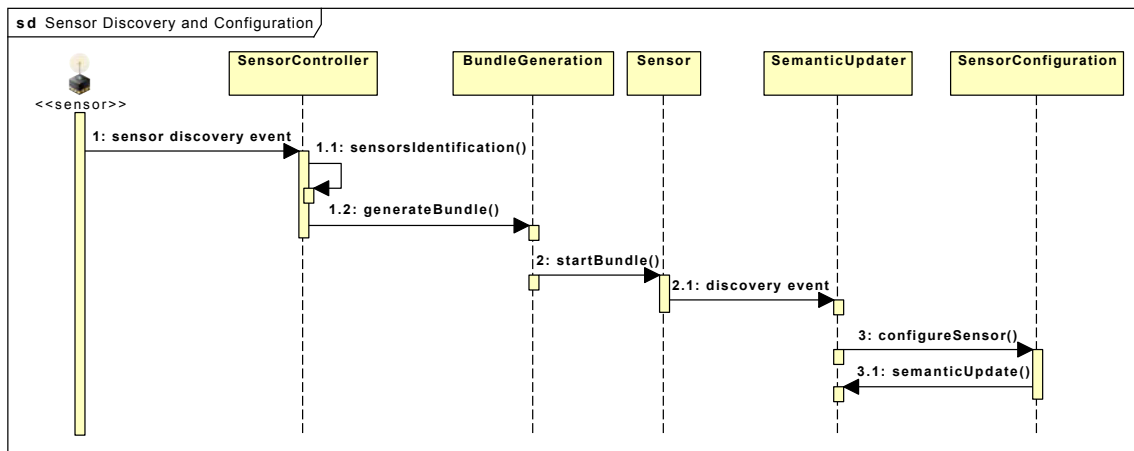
sd Sensor Discovery and Configuration

<<sensor>>

SensorController

BundleGeneration

Sensor

SemanticUpdater

SensorConfiguration

1: sensor discovery event

1.1: sensorsIdentification()

1.2: generateBundle()

2: startBundle()

2.1: discovery event

3: configureSensor()

3.1: semanticUpdate()